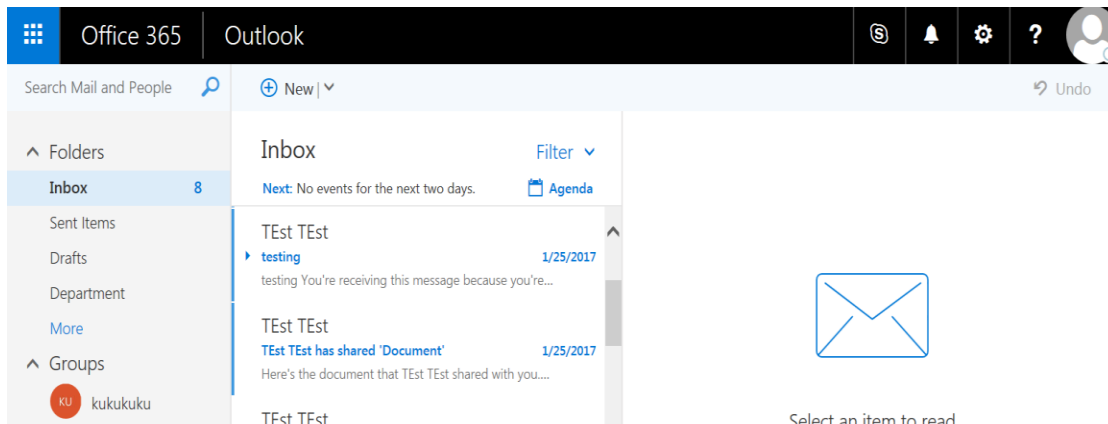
Office 365 Outlook

?

Search Mail and People

New |

Undo

Folders

Inbox 8

Sent Items

Drafts

Department

More

Groups

KU kukukuku

Inbox

Filter

Next: No events for the next two days.

Agenda

TEst TEst

testing 1/25/2017

testing You're receiving this message because you're...

TEst TEst

TEst TEst has shared 'Document' 1/25/2017

Here's the document that TEst TEst shared with you....

TEst TEst

Select an item to read